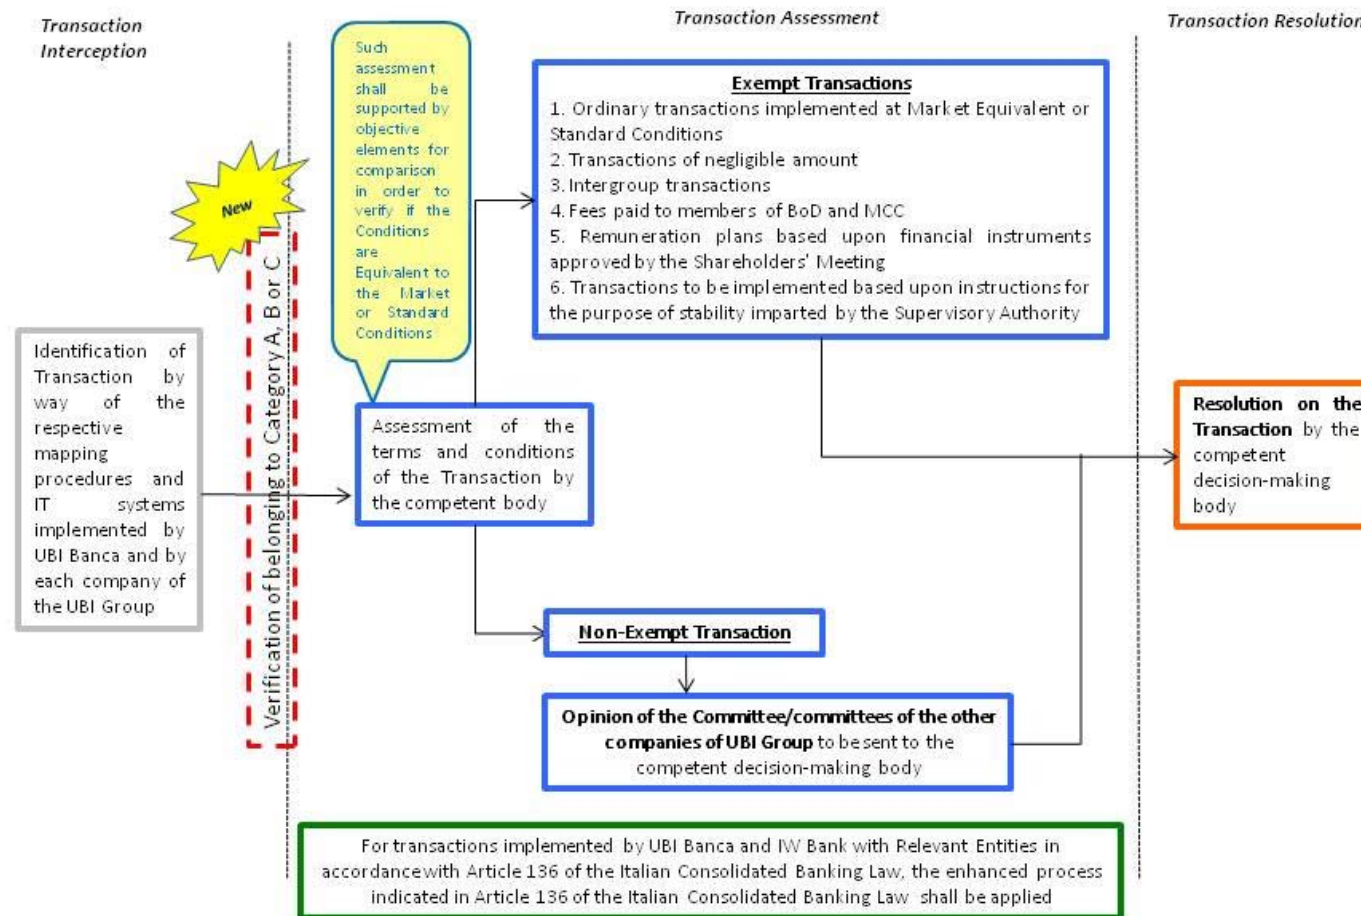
Transaction Interception

Transaction Assessment

Transaction Resolution

New

Verification of belonging to Category A, B or C

Such assessment shall be supported by objective elements for comparison in order to verify if the Conditions are Equivalent to the Market or Standard Conditions

Exempt Transactions
1. Ordinary transactions implemented at Market Equivalent or Standard Conditions
2. Transactions of negligible amount
3. Intergroup transactions
4. Fees paid to members of BoD and MCC
5. Remuneration plans based upon financial instruments approved by the Shareholders' Meeting
6. Transactions to be implemented based upon instructions for the purpose of stability imparted by the Supervisory Authority

Identification of Transaction by way of the respective mapping procedures and IT systems implemented by UBI Banca and by each company of the UBI Group

Assessment of the terms and conditions of the Transaction by the competent body

Resolution on the Transaction by the competent decision-making body

Non-Exempt Transaction

Opinion of the Committee/committees of the other companies of UBI Group to be sent to the competent decision-making body

For transactions implemented by UBI Banca and IW Bank with Relevant Entities in accordance with Article 136 of the Italian Consolidated Banking Law, the enhanced process indicated in Article 136 of the Italian Consolidated Banking Law shall be applied